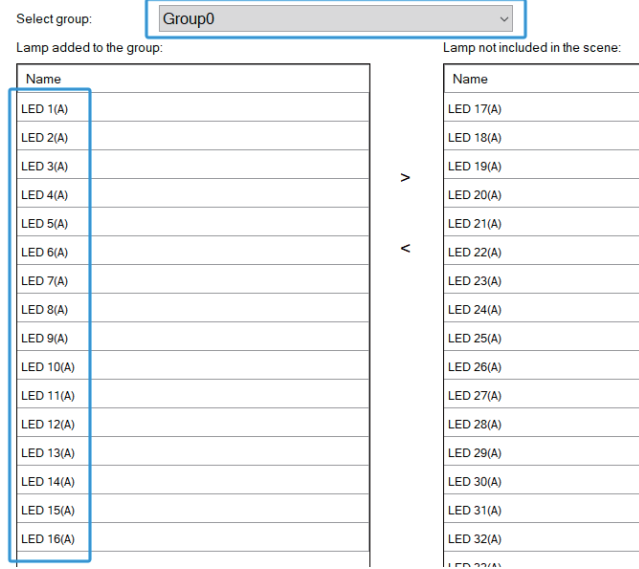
Select group: Group0

Lamp added to the group:

| Name |
|---|
| LED 1(A) |
| LED 2(A) |
| LED 3(A) |
| LED 4(A) |
| LED 5(A) |
| LED 6(A) |
| LED 7(A) |
| LED 8(A) |
| LED 9(A) |
| LED 10(A) |
| LED 11(A) |
| LED 12(A) |
| LED 13(A) |
| LED 14(A) |
| LED 15(A) |
| LED 16(A) |

>

<

Lamp not included in the scene:

| Name |
|---|
| LED 17(A) |
| LED 18(A) |
| LED 19(A) |
| LED 20(A) |
| LED 21(A) |
| LED 22(A) |
| LED 23(A) |
| LED 24(A) |
| LED 25(A) |
| LED 26(A) |
| LED 27(A) |
| LED 28(A) |
| LED 29(A) |
| LED 30(A) |
| LED 31(A) |
| LED 32(A) |
| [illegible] |